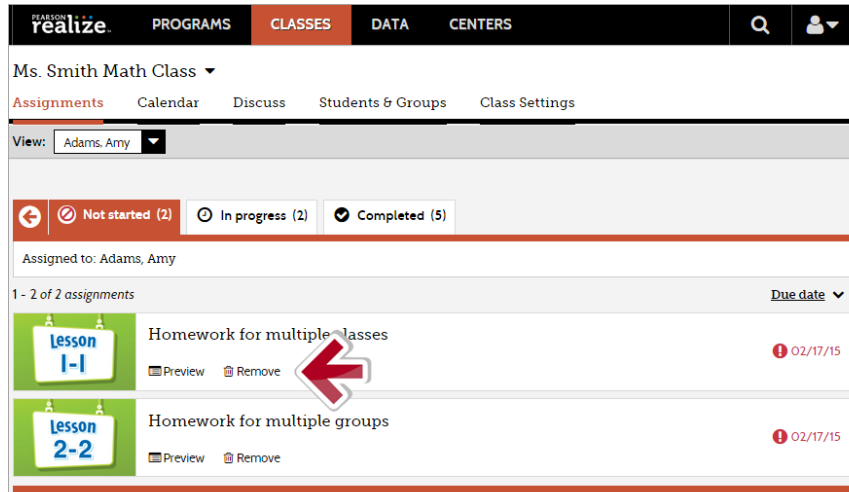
PEARSON realize. PROGRAMS CLASSES DATA CENTERS

Ms. Smith Math Class

Assignments Calendar Discuss Students & Groups Class Settings

View: Adams, Amy

Not started (2) In progress (2) Completed (5)

Assigned to: Adams, Amy

1 - 2 of 2 assignments

Due date

Lesson 1-1

Homework for multiple classes

Preview Remove

02/17/15

Lesson 2-2

Homework for multiple groups

Preview Remove

02/17/15